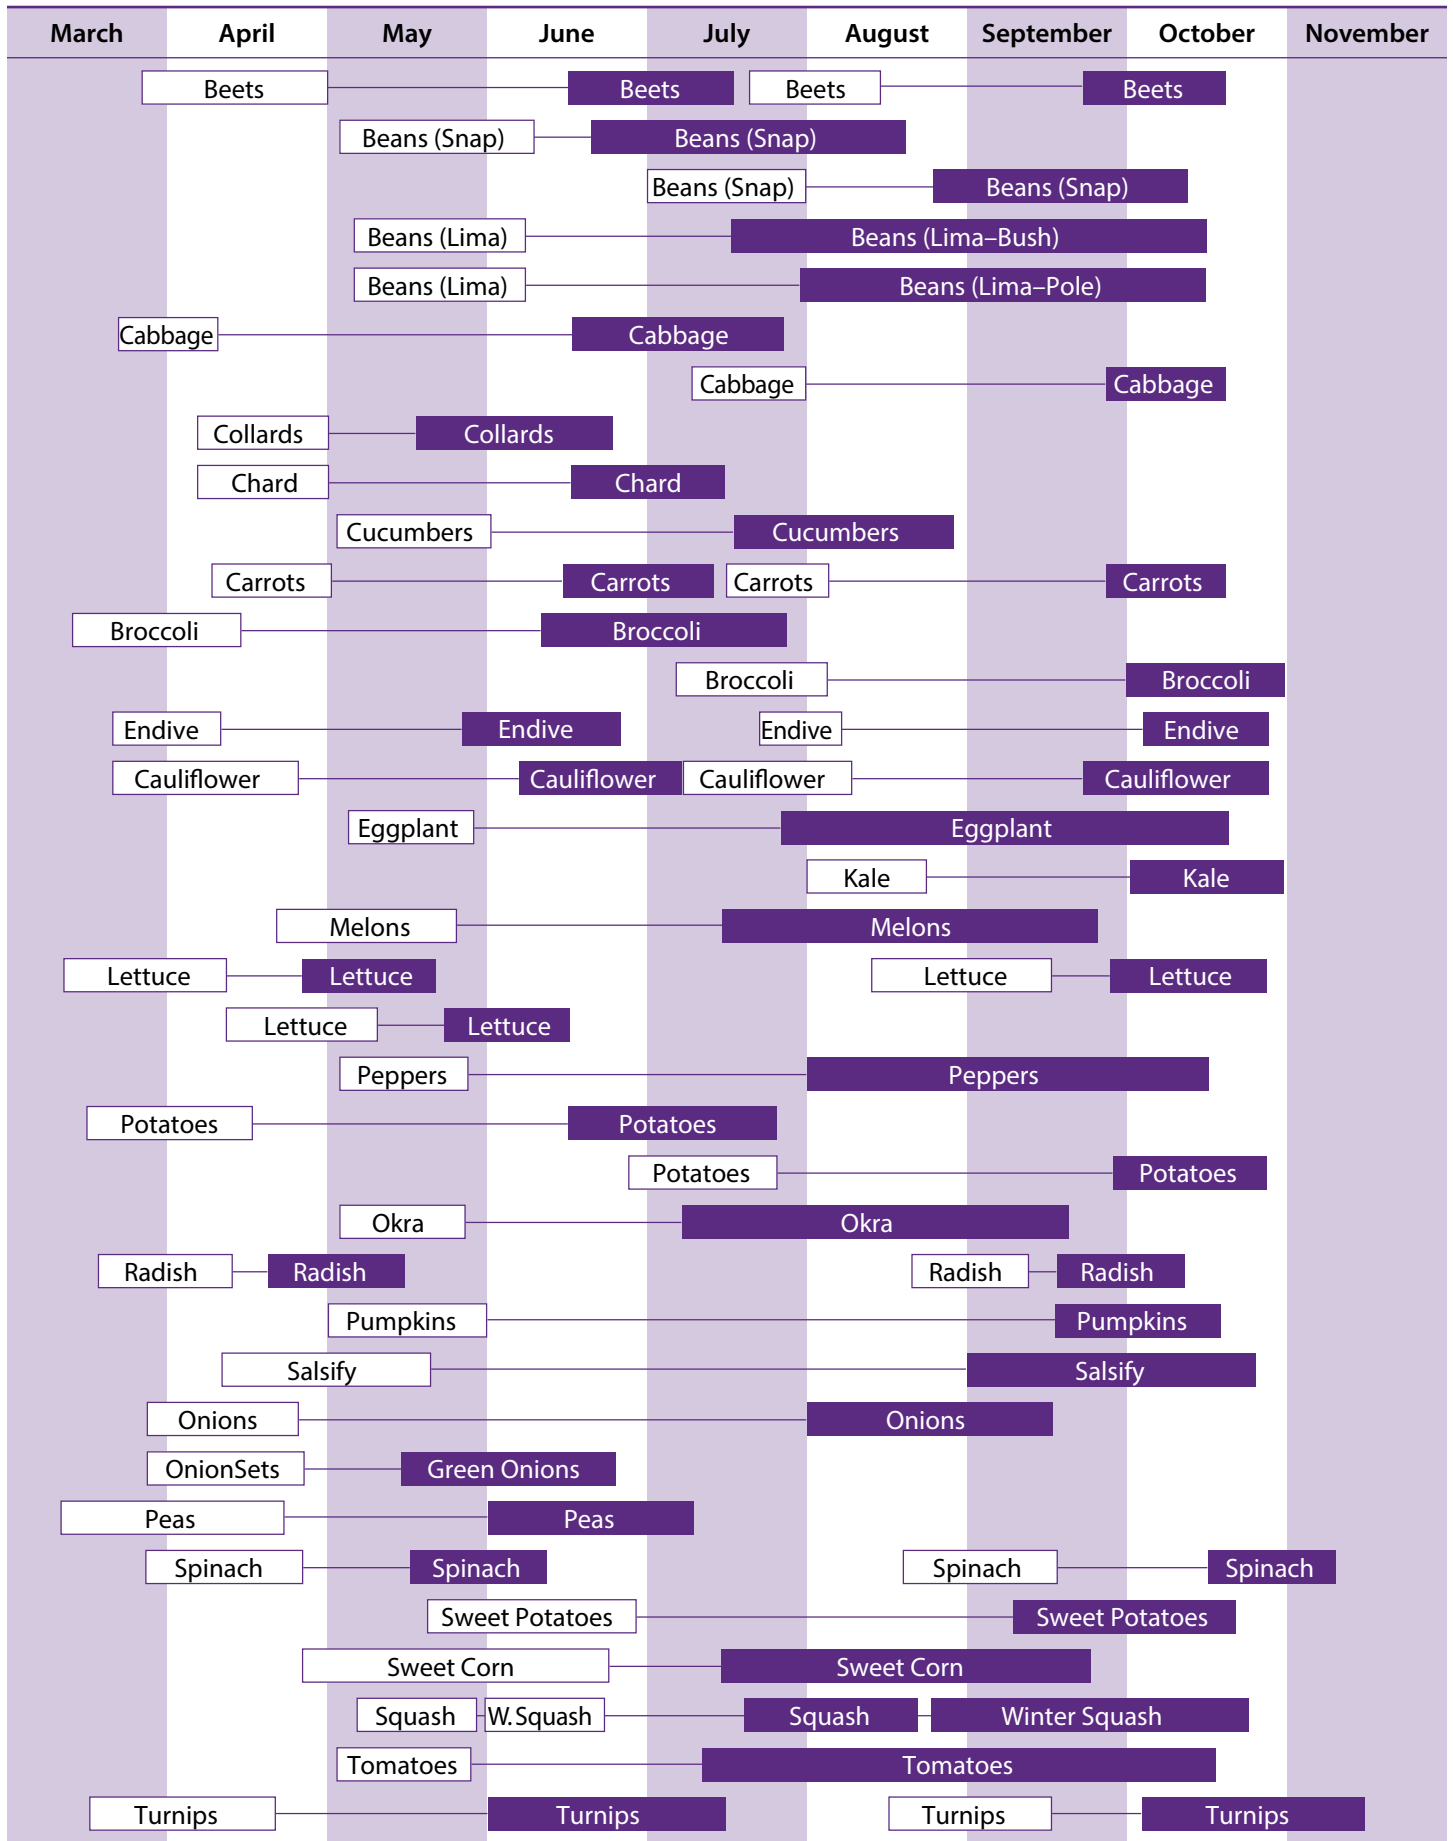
| March | April | May | June | July | August | September | October | November |
|---|---|---|---|---|---|---|---|---|

Beets Beets Beets Beets
Beans (Snap) Beans (Snap)
Beans (Snap) Beans (Snap)
Beans (Lima) Beans (Lima–Bush)
Beans (Lima) Beans (Lima–Pole)
Cabbage Cabbage
Cabbage Cabbage
Collards Collards
Chard Chard
Cucumbers Cucumbers
Carrots Carrots Carrots Carrots
Broccoli Broccoli
Broccoli Broccoli
Endive Endive Endive Endive
Cauliflower Cauliflower Cauliflower Cauliflower
Eggplant Eggplant
Kale Kale
Melons Melons
Lettuce Lettuce Lettuce Lettuce
Lettuce Lettuce
Peppers Peppers
Potatoes Potatoes
Potatoes Potatoes
Okra Okra
Radish Radish Radish Radish
Pumpkins Pumpkins
Salsify Salsify
Onions Onions
OnionSets Green Onions
Peas Peas
Spinach Spinach Spinach Spinach
Sweet Potatoes Sweet Potatoes
Sweet Corn Sweet Corn
Squash W. Squash Squash Winter Squash
Tomatoes Tomatoes
Turnips Turnips Turnips Turnips